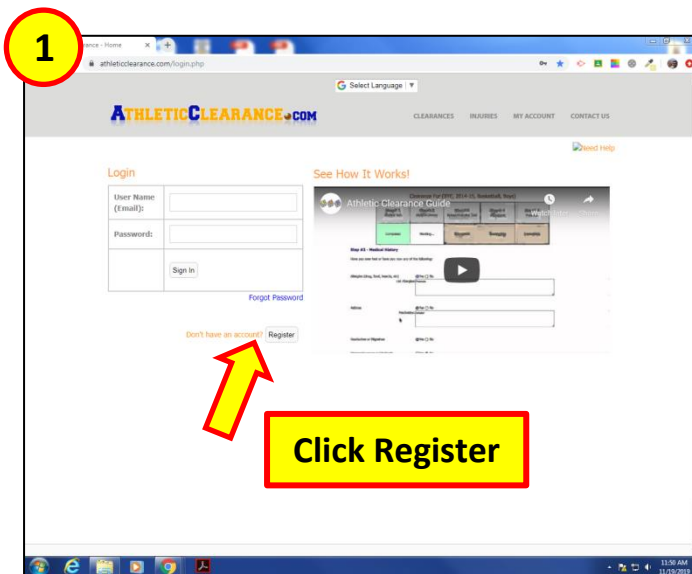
1

arance - Home

athleticclearance.com/login.php

Select Language

ATHLETICCLEARANCE.COM

CLEARANCES INJURIES MY ACCOUNT CONTACT US

Need Help

Login

| User Name (Email): | |
|---|---|
| Password: | |
| | Sign In |

Forgot Password

Don't have an account? Register

See How It Works!

Athletic Clearance Guide

Watch later Share

Step #3 - Medical History

Click Register

11:58 AM
11/19/2019